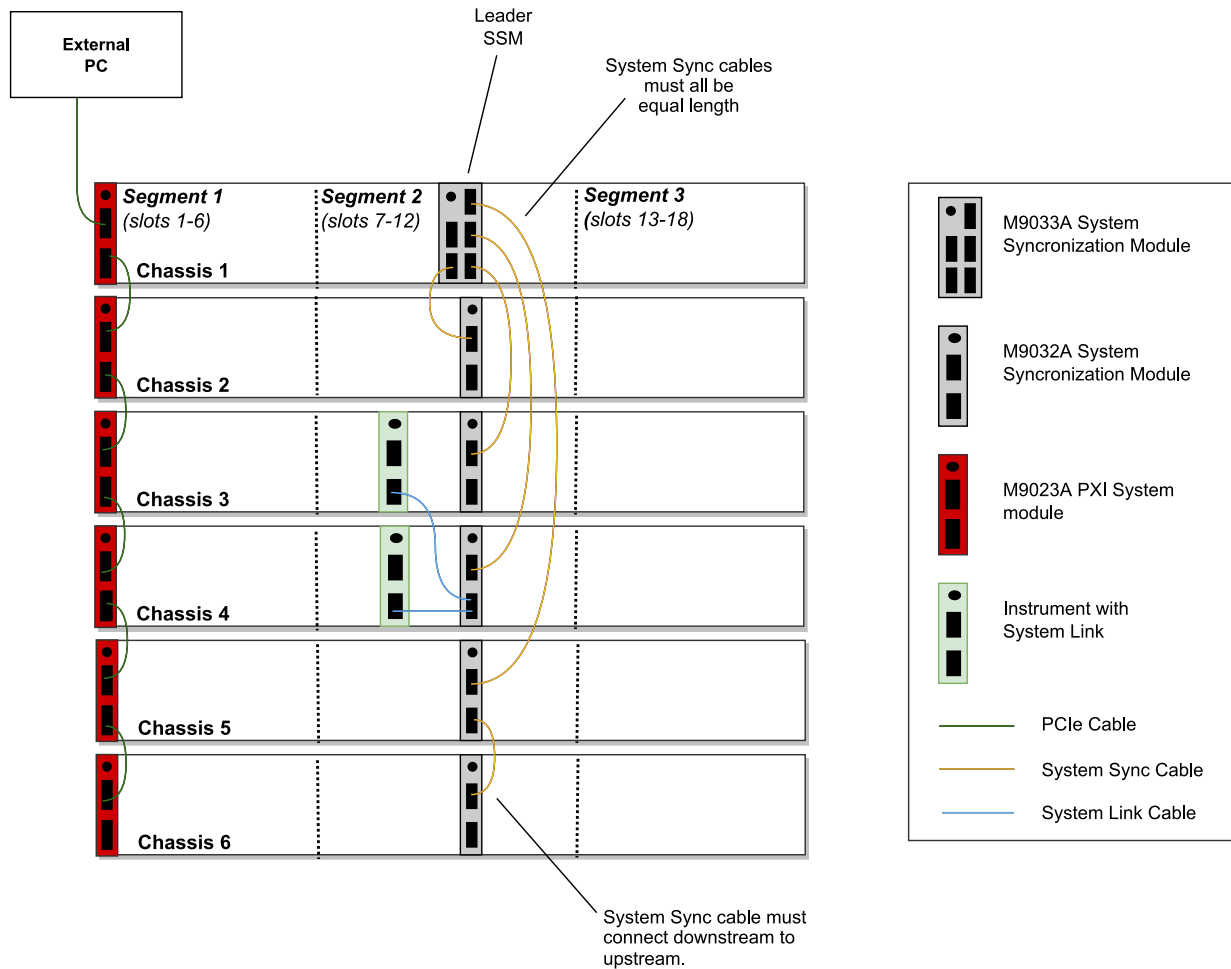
External PC

Leader SSM

System Sync cables must all be equal length

Segment 1 (slots 1-6)

Segment 2 (slots 7-12)

Segment 3 (slots 13-18)

Chassis 1

Chassis 2

Chassis 3

Chassis 4

Chassis 5

Chassis 6

System Sync cable must connect downstream to upstream.

M9033A System Syncronization Module

M9032A System Syncronization Module

M9023A PXI System module

Instrument with System Link

PCIe Cable

System Sync Cable

System Link Cable